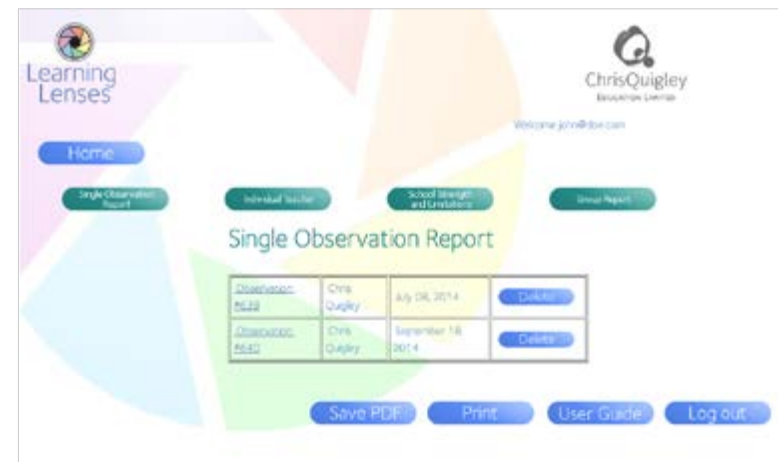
Learning Lenses

ChrisQuigley
Education Limited

Welcome john@doe.com

Home

Single Observation Report

Individual Teacher

School Strengths and Limitations

Group Report

Single Observation Report

| Observation #638 | Chris Quigley | July 08, 2014 | Delete |
|---|---|---|---|
| Observation #640 | Chris Quigley | September 18 2014 | Delete |

Save PDF

Print

User Guide

Log out